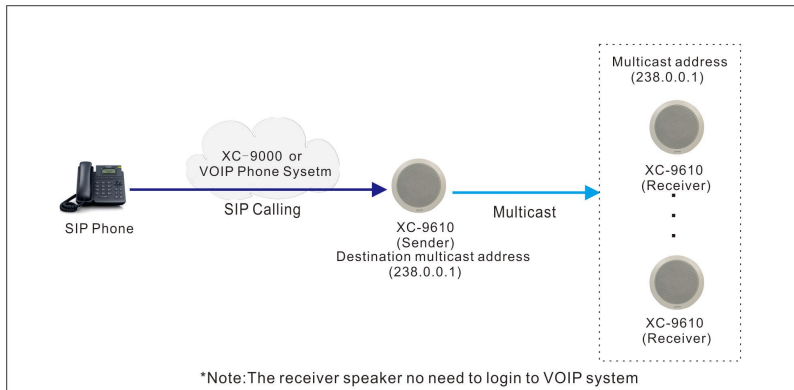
SIP Phone

XC-9000 or
VOIP Phone Sysetm

SIP Calling

XC-9610
(Sender)
Destination multicast address
(238.0.0.1)

Multicast

Multicast address
(238.0.0.1)

XC-9610
(Receiver)

.
.
.

XC-9610
(Receiver)

*Note:The receiver speaker no need to login to VOIP system